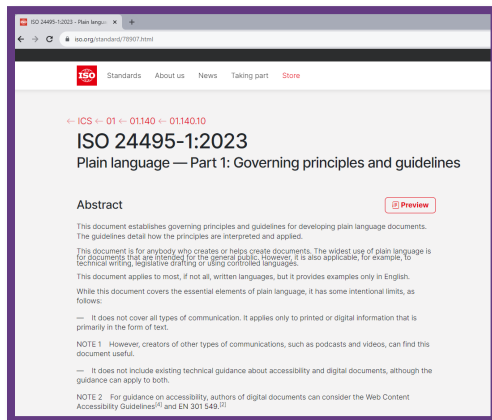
ISO 24495-1:2023 – Plain langua ×
+
← → C iso.org/standard/78907.html

ISO Standards About us News Taking part Store

← ICS ← 01 ← 01.140 ← 01.140.10

ISO 24495-1:2023
Plain language — Part 1: Governing principles and guidelines

Abstract

Preview

This document establishes governing principles and guidelines for developing plain language documents. The guidelines detail how the principles are interpreted and applied.

This document is for anybody who creates or helps create documents. The widest use of plain language is for documents that are intended for the general public. However, it is also applicable, for example, to technical writing, legislative drafting or using controlled languages.

This document applies to most, if not all, written languages, but it provides examples only in English.

While this document covers the essential elements of plain language, it has some intentional limits, as follows:

— It does not cover all types of communication. It applies only to printed or digital information that is primarily in the form of text.

NOTE 1 However, creators of other types of communications, such as podcasts and videos, can find this document useful.

— It does not include existing technical guidance about accessibility and digital documents, although the guidance can apply to both.

NOTE 2 For guidance on accessibility, authors of digital documents can consider the Web Content Accessibility Guidelines$^{[4]}$ and EN 301 549.$^{[2]}$